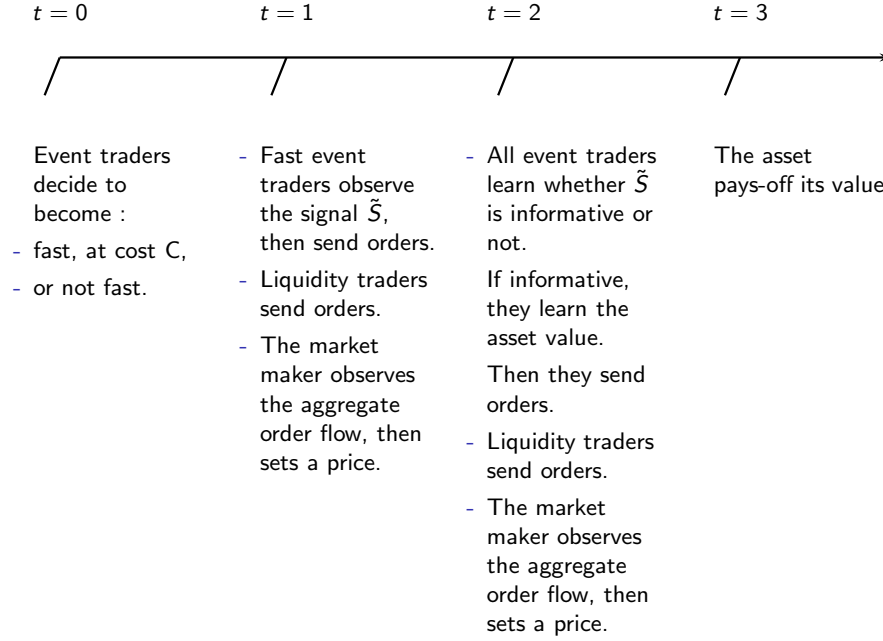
$t=0$

$t=1$

$t=2$

$t=3$

Event traders decide to become :

- fast, at cost C,
- or not fast.

- Fast event traders observe the signal $\tilde{S}$, then send orders.
- Liquidity traders send orders.
- The market maker observes the aggregate order flow, then sets a price.

- All event traders learn whether $\tilde{S}$ is informative or not.

If informative, they learn the asset value.

Then they send orders.

- Liquidity traders send orders.
- The market maker observes the aggregate order flow, then sets a price.

The asset pays-off its value